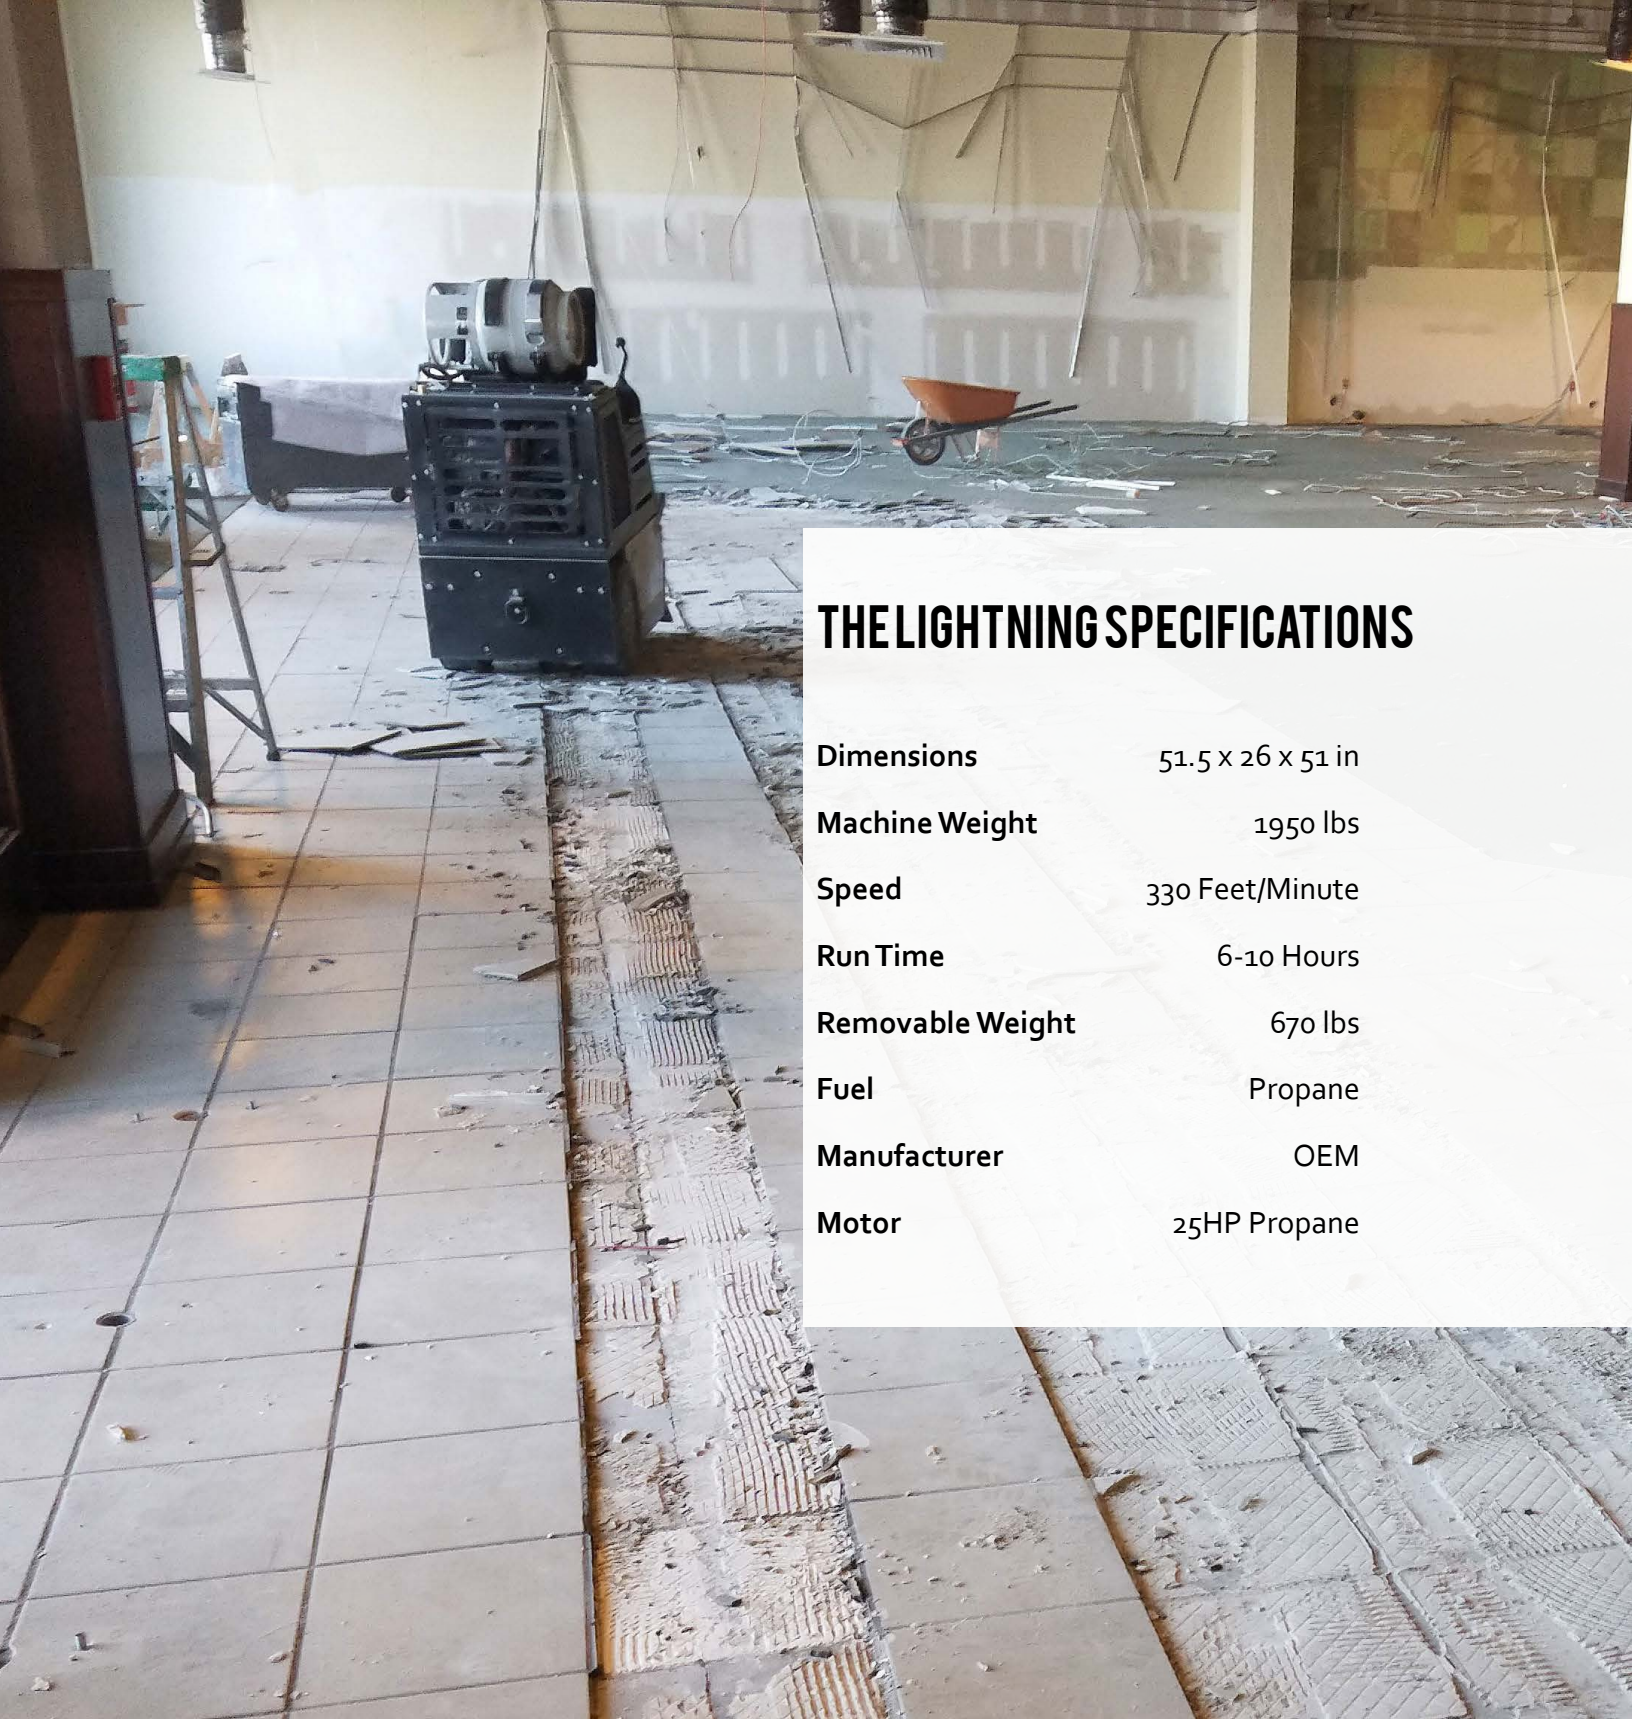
THE LIGHTNING SPECIFICATIONS

| | |
|---|---|
| Dimensions | 51.5 x 26 x 51 in |
| Machine Weight | 1950 lbs |
| Speed | 330 Feet/Minute |
| Run Time | 6-10 Hours |
| Removable Weight | 670 lbs |
| Fuel | Propane |
| Manufacturer | OEM |
| Motor | 25HP Propane |